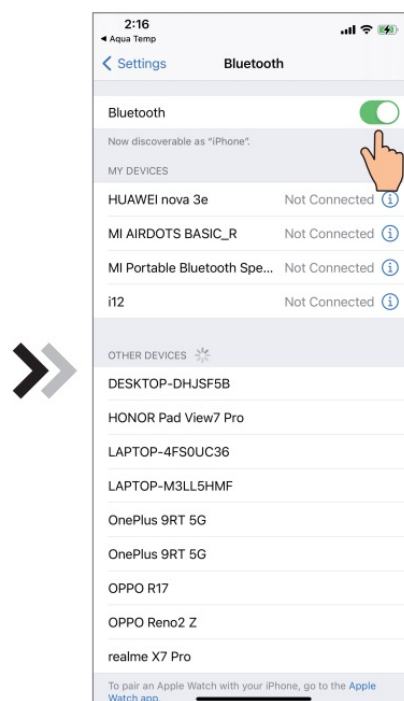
2:16
◂ Aqua Temp

< Settings Bluetooth

Bluetooth

Now discoverable as "iPhone".

MY DEVICES

HUAWEI nova 3e Not Connected

MI AIRDOTS BASIC_R Not Connected

MI Portable Bluetooth Spe... Not Connected

i12 Not Connected

OTHER DEVICES

DESKTOP-DHJSF5B

HONOR Pad View7 Pro

LAPTOP-4FS0UC36

LAPTOP-M3LL5HMF

OnePlus 9RT 5G

OnePlus 9RT 5G

OPPO R17

OPPO Reno2 Z

realme X7 Pro

To pair an Apple Watch with your iPhone, go to the Apple Watch app.